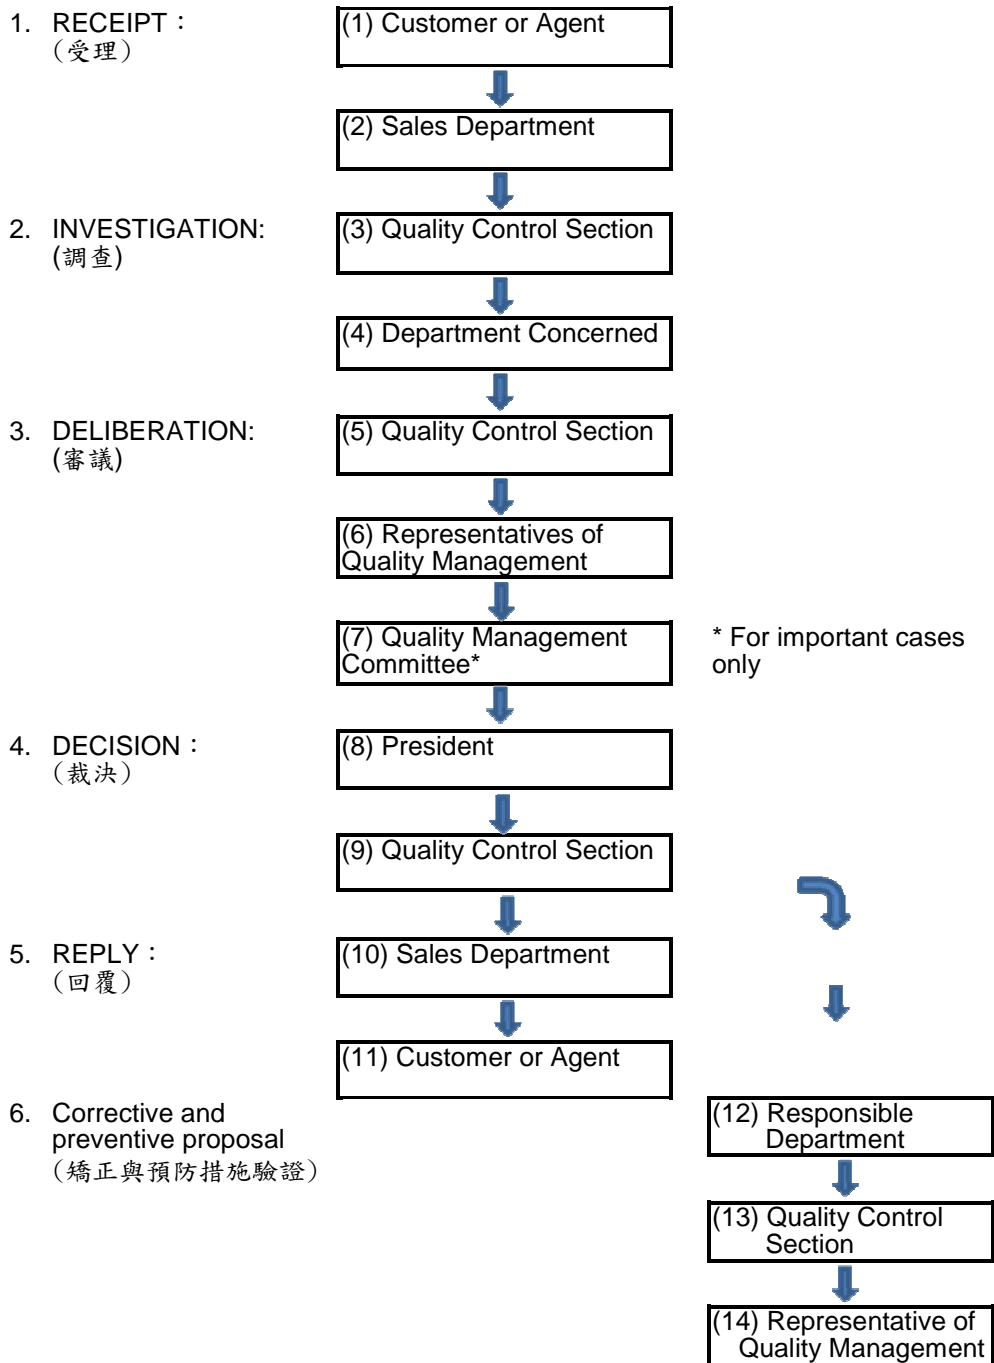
1. RECEIPT：
（受理）

(1) Customer or Agent

(2) Sales Department

2. INVESTIGATION:
(調查)

(3) Quality Control Section

(4) Department Concerned

3. DELIBERATION:
(審議)

(5) Quality Control Section

(6) Representatives of Quality Management

(7) Quality Management Committee*

* For important cases only

4. DECISION：
（裁決）

(8) President

(9) Quality Control Section

5. REPLY：
（回覆）

(10) Sales Department

(11) Customer or Agent

6. Corrective and preventive proposal
（矯正與預防措施驗證）

(12) Responsible Department

(13) Quality Control Section

(14) Representative of Quality Management